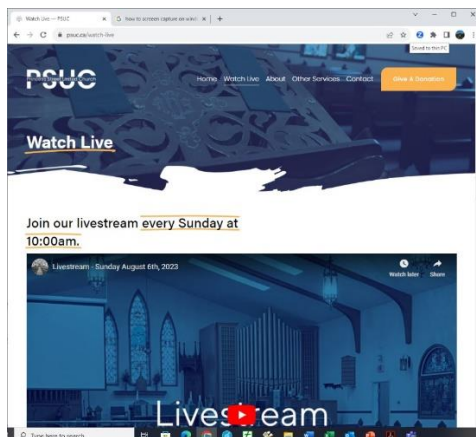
Watch Live — PSUC
How to screen capture on wind

psuc.ca/watch-live

Saved to this PC

PSUC

Home Watch Live About Other Services Contact Give & Donation

Watch Live

Join our livestream every Sunday at 10:00am.

Livestream - Sunday August 6th, 2023

Watch later Share

Livestream

Type here to search